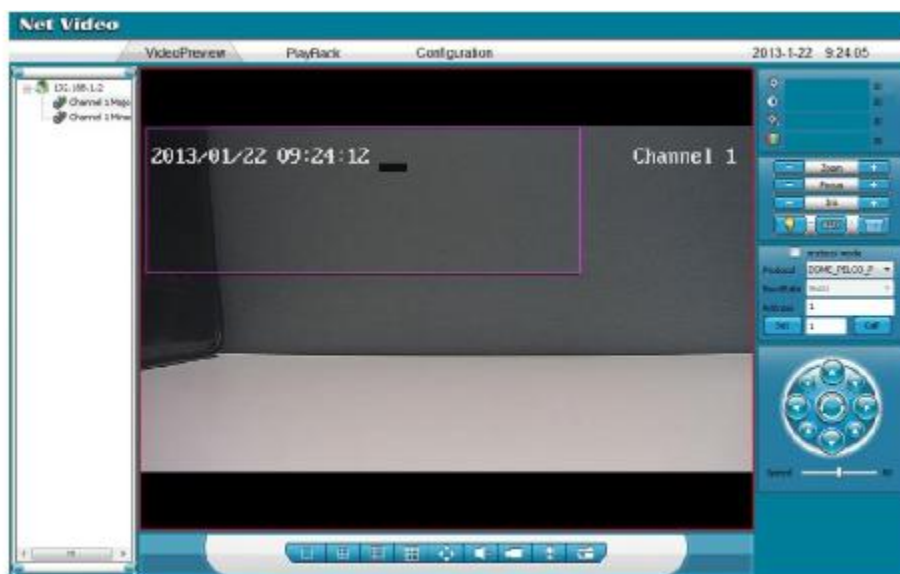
Net Video

VideoPreview PlayBack Configuration 2013-1-22 9:24:05

192.168.1.2
Channel 1 Major
Channel 1 Minor

2013/01/22 09:24:12

Channel 1

Zoom
Focus
Iris

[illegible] mode
Protocol DOME_PELCO_P
BaudRate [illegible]
Address 1
Set 1 Call

Speed